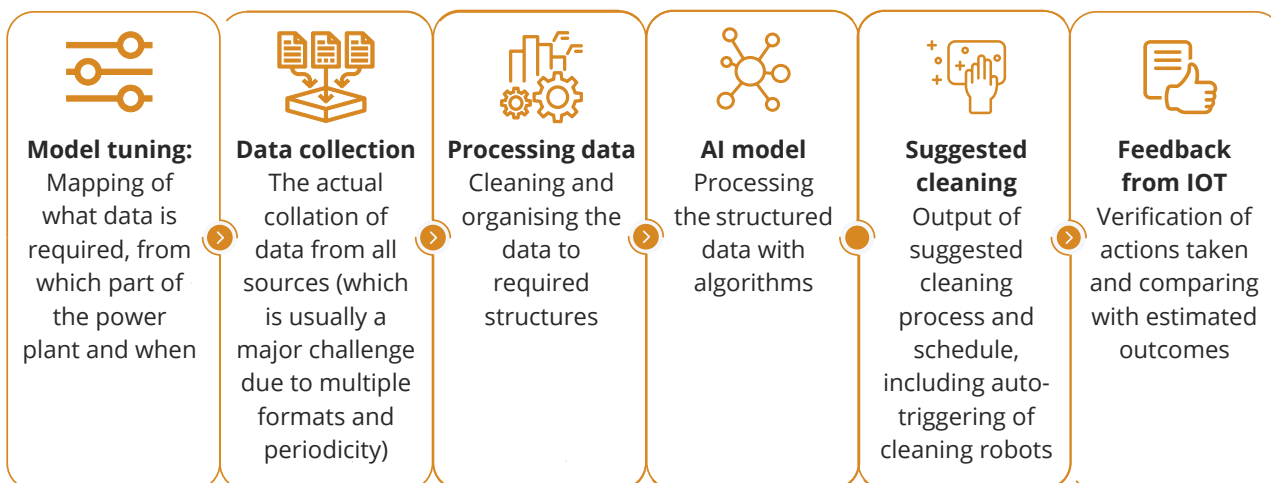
**Model tuning:** Mapping of what data is required, from which part of the power plant and when

**Data collection** The actual collation of data from all sources (which is usually a major challenge due to multiple formats and periodicity)

**Processing data** Cleaning and organising the data to required structures

**AI model** Processing the structured data with algorithms

**Suggested cleaning** Output of suggested cleaning process and schedule, including auto-triggering of cleaning robots

**Feedback from IOT** Verification of actions taken and comparing with estimated outcomes